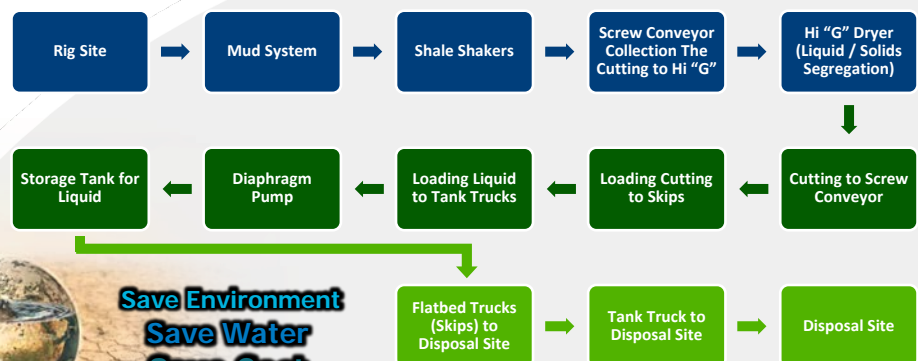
Rig Site

Mud System

Shale Shakers

Screw Conveyor Collection The Cutting to Hi “G”

Hi “G” Dryer (Liquid / Solids Segregation)

Cutting to Screw Conveyor

Loading Cutting to Skips

Loading Liquid to Tank Trucks

Diaphragm Pump

Storage Tank for Liquid

Save Environment
Save Water
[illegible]

Flatbed Trucks (Skips) to Disposal Site

Tank Truck to Disposal Site

Disposal Site